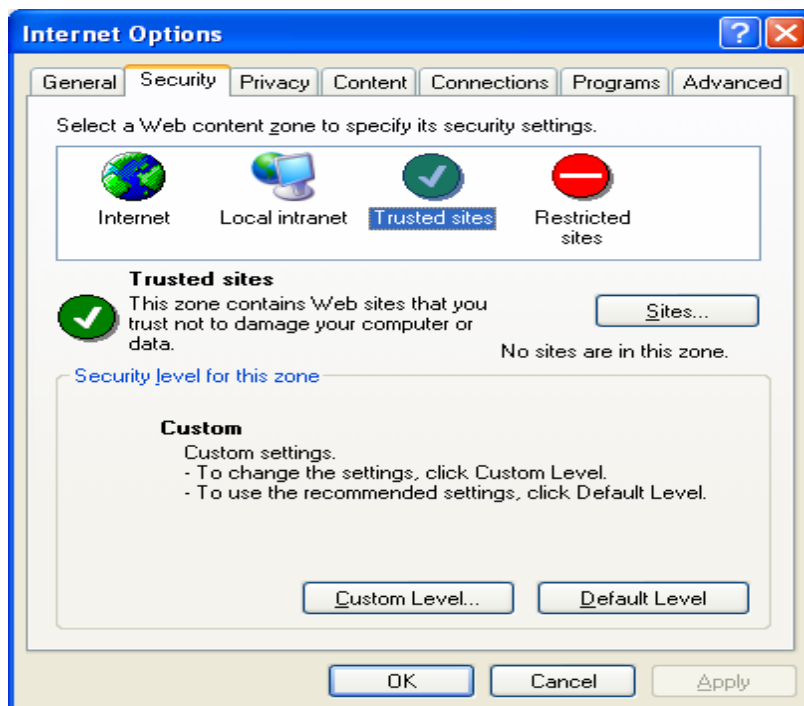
Internet Options

General Security Privacy Content Connections Programs Advanced

Select a Web content zone to specify its security settings.

Internet Local intranet Trusted sites Restricted sites

Trusted sites
This zone contains Web sites that you trust not to damage your computer or data.

Sites...

No sites are in this zone.

Security level for this zone

Custom
Custom settings.
- To change the settings, click Custom Level.
- To use the recommended settings, click Default Level.

Custom Level... Default Level

OK Cancel Apply